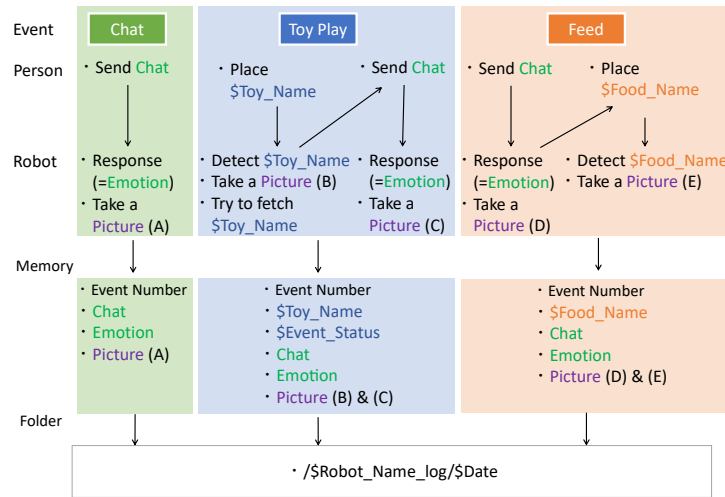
Event

Person

Robot

Memory

Folder

Chat

・Send Chat

・Response (=Emotion)
・Take a Picture (A)

・Event Number
・Chat
・Emotion
・Picture (A)

Toy Play

・Place $Toy_Name

・Send Chat

・Detect $Toy_Name
・Take a Picture (B)
・Try to fetch $Toy_Name

・Response (=Emotion)
・Take a Picture (C)

・Event Number
・$Toy_Name
・$Event_Status
・Chat
・Emotion
・Picture (B) & (C)

Feed

・Send Chat

・Place $Food_Name

・Response (=Emotion)
・Take a Picture (D)

・Detect $Food_Name
・Take a Picture (E)

・Event Number
・$Food_Name
・Chat
・Emotion
・Picture (D) & (E)

・/$Robot_Name_log/$Date